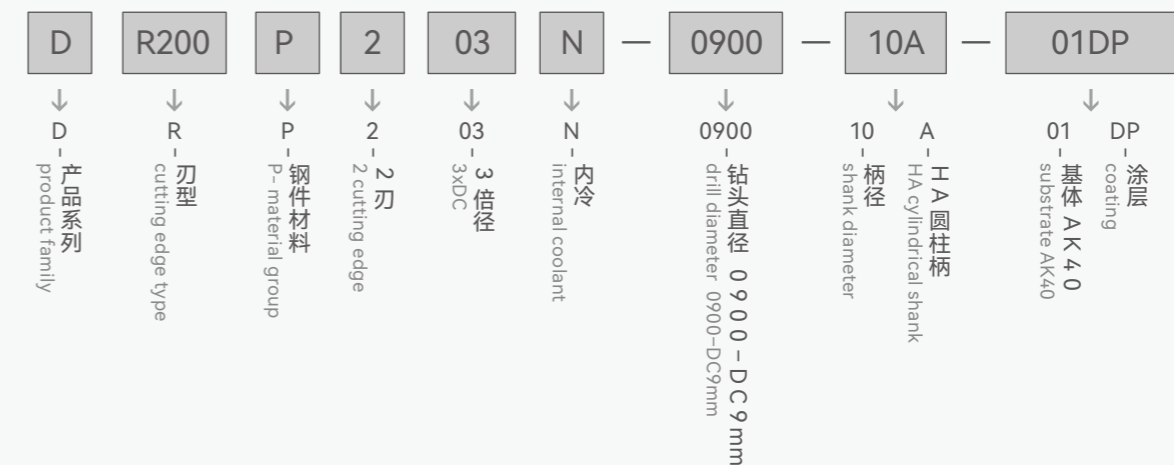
D R200 P 2 03 N — 0900 — 10A — 01DP

D
产品系列
product family

R
刃型
cutting edge type

P
钢件材料
P- material group

2
2刃
2 cutting edge

03
3倍径
3xDC

N
内冷
internal coolant

0900
钻头直径 0900–DC9mm
drill diameter 0900–DC9mm

10
柄径
shank diameter

A
HA圆柱柄
HA cylindrical shank

01
基体AK40
substrate AK40

DP
涂层
coating